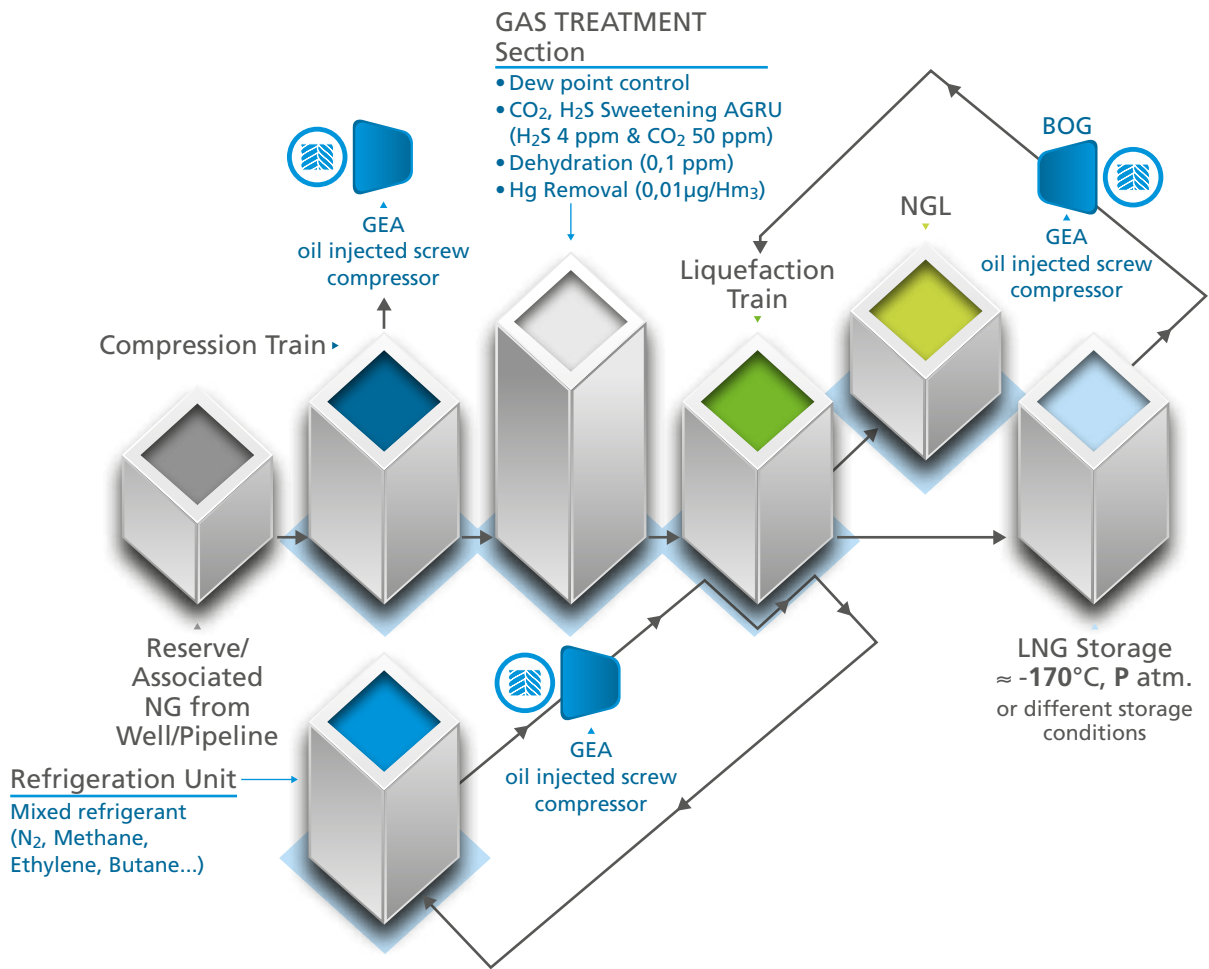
GAS TREATMENT Section

• Dew point control
• $CO_2$, $H_2S$ Sweetening AGRU ($H_2S$ 4 ppm & $CO_2$ 50 ppm)
• Dehydration (0,1 ppm)
• Hg Removal (0,01μg/$Hm_3$)

GEA
oil injected screw compressor

BOG

GEA
oil injected screw compressor

NGL

Liquefaction Train

Compression Train

Reserve/ Associated NG from Well/Pipeline

LNG Storage
≈ -170°C, P atm.
or different storage conditions

Refrigeration Unit
Mixed refrigerant ($N_2$, Methane, Ethylene, Butane...)

GEA
oil injected screw compressor